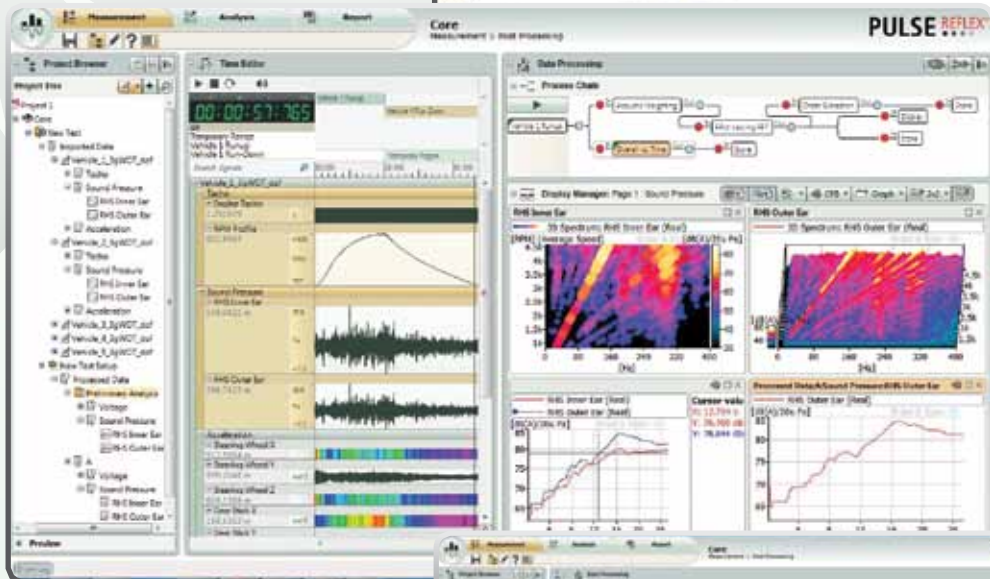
Measurement Analysis Report

Core
Measurement > Post Processing

PULSE REFLEX

Project Browser

Time Editor

00:00:57.765

Data Processing

Process Chain

Display Manager: Page 1 : Sound Pressure

RHS Inner Ear

RHS Outer Ear

3D Spectrum: RHS Inner Ear (Real)

3D Spectrum: RHS Outer Ear (Real)

[Hz]

RHS Inner Ear (Real)
RHS Outer Ear (Real)

Cursor values

Processed Data/A/Sound Pressure/RHS Outer Ear

RHS Outer Ear (Real)

[dB(A)/20u Pa]

Project 1
Core
New Test
Imported Data
Vehicle_1_SgWOT.sdf
Tacho
Sound Pressure
RHS Inner Ear
RHS Outer Ear
Acceleration
Vehicle_2_SgWOT.sdf
Tacho
Sound Pressure
RHS Inner Ear
RHS Outer Ear
Acceleration
Vehicle_3_SgWOT.sdf
Vehicle_4_SgWOT.sdf
Vehicle_5_SgWOT.sdf
New Test Setup
Processed Data
Preliminary Analysis
Voltage
Sound Pressure
RHS Inner Ear
RHS Outer Ear
A
Voltage
Sound Pressure
RHS Inner Ear
RHS Outer Ear

Preview

Sound Pressure
RHS Inner Ear
RHS Outer Ear
Acceleration
Steering Wheel 1
Steering Wheel 2
Gear Stick 1

Done

Measurement Analysis Report
Core
Project Browser
Data Processing